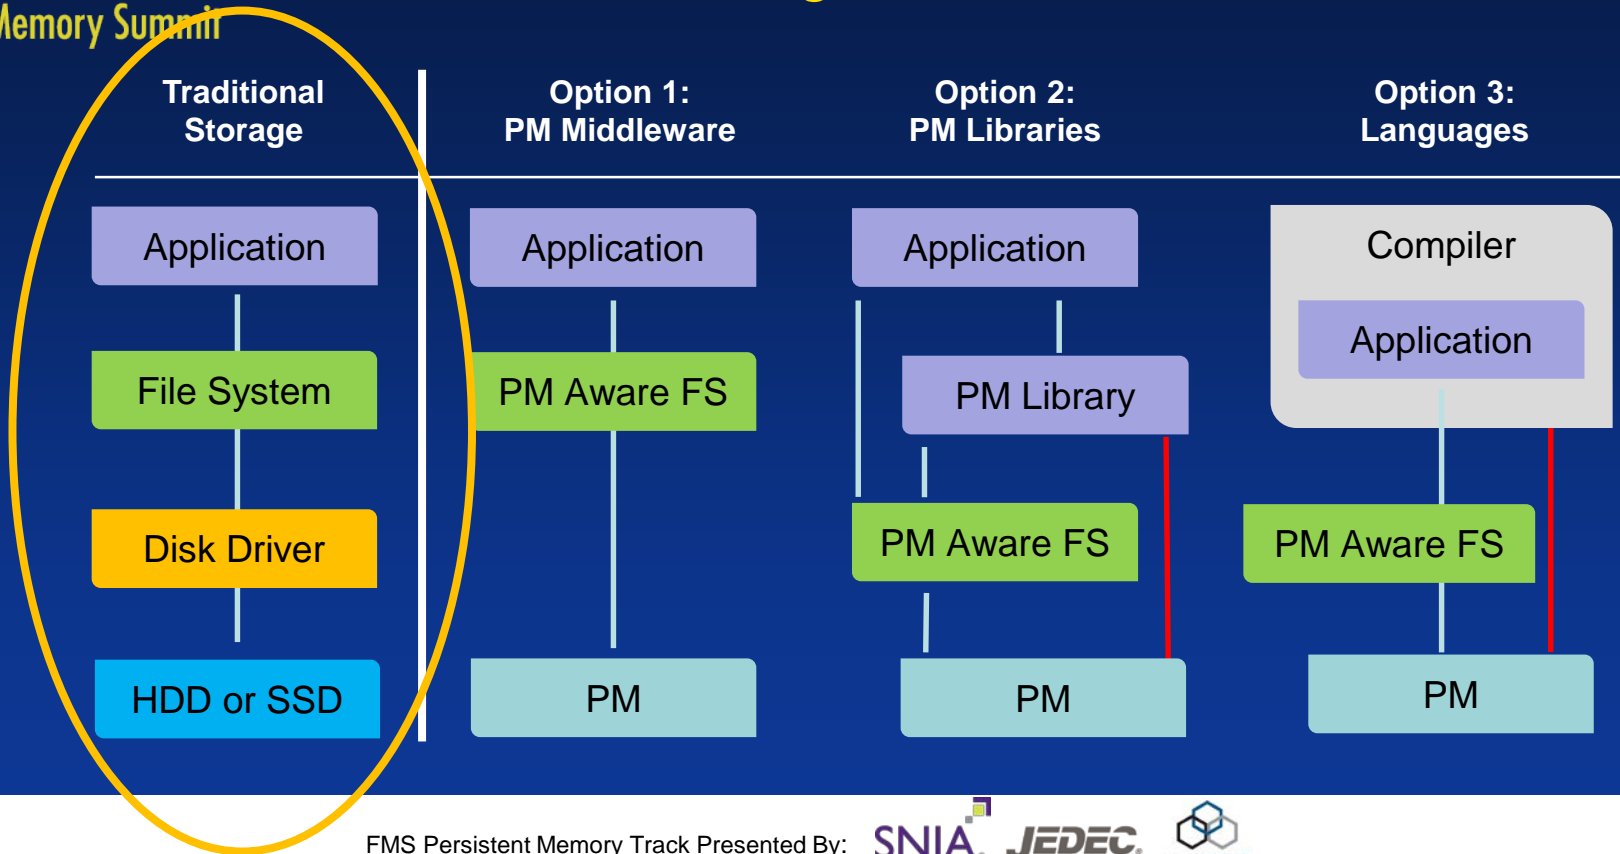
Memory Summit

Traditional Storage

Option 1: PM Middleware

Option 2: PM Libraries

Option 3: Languages

Application

File System

Disk Driver

HDD or SSD

Application

PM Aware FS

PM

Application

PM Library

PM Aware FS

PM

Compiler

Application

PM Aware FS

PM

FMS Persistent Memory Track Presented By: SNIA JEDEC